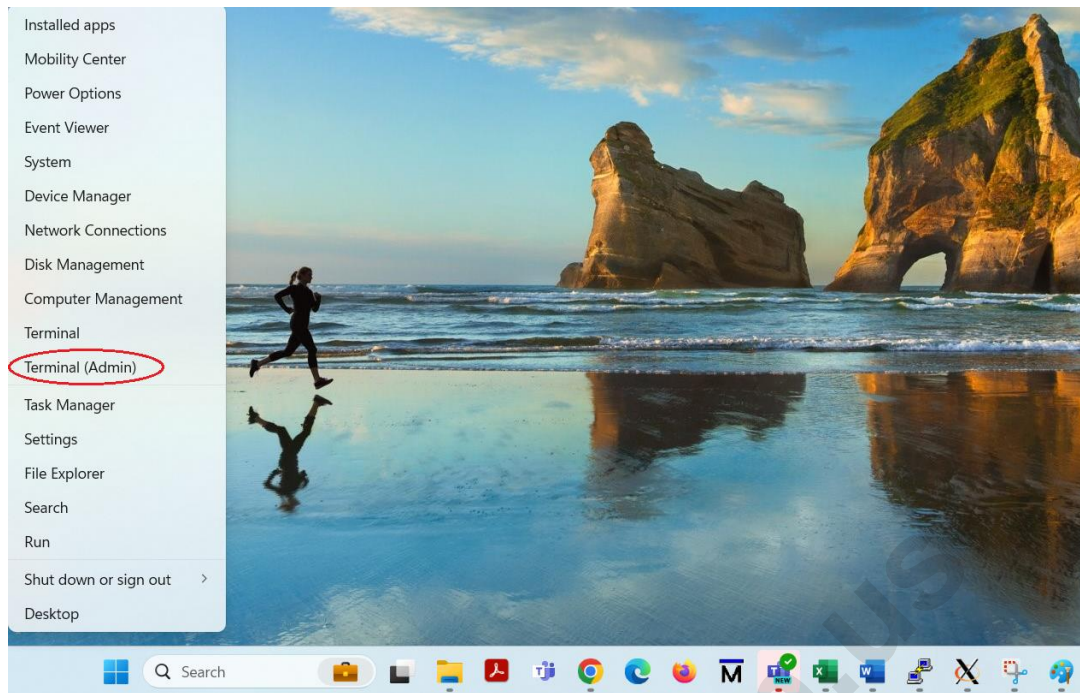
Installed apps
Mobility Center
Power Options
Event Viewer
System
Device Manager
Network Connections
Disk Management
Computer Management
Terminal
Terminal (Admin)
Task Manager
Settings
File Explorer
Search
Run
Shut down or sign out
Desktop

Search
M
NEW